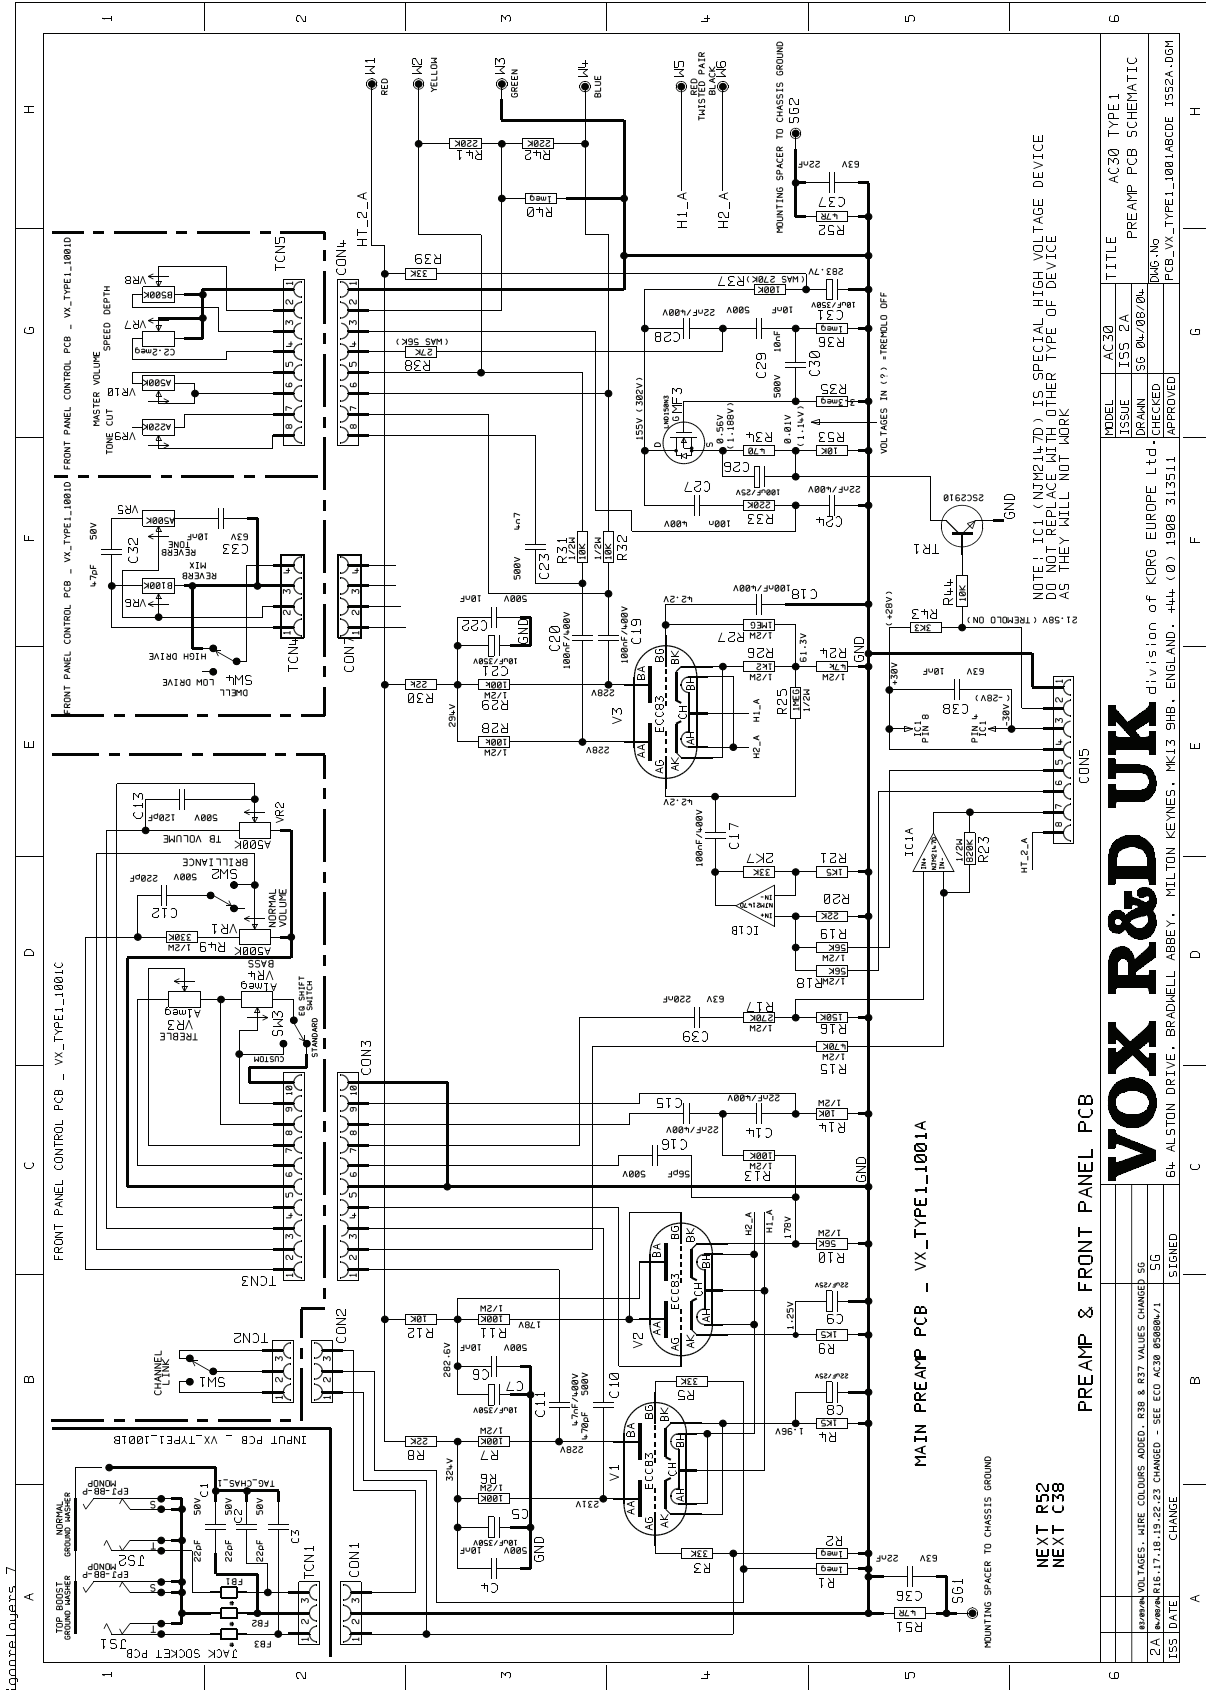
VOX R&D UK
a division of KORG EUROPE Ltd.
64 ALSTON DRIVE. BRADWELL ABBEY. MILTON KEYNES. MK13 9HB. ENGLAND. +44 (0) 1908 313511

PREAMP & FRONT PANEL PCB

MAIN PREAMP PCB _ VX_TYPE1_1001A

FRONT PANEL CONTROL PCB _ VX_TYPE1_1001C

FRONT PANEL CONTROL PCB _ VX_TYPE1_1001D

INPUT PCB _ VX_TYPE1_1001B

JACK SOCKET PCB

TITLE AC30 TYPE1 PREAMP PCB SCHEMATIC

| MODEL | AC30 |
|---|---|
| ISSUE | ISS 2A |
| DRAWN | SG 04/08/04 |
| CHECKED | |
| APPROVED | |

DWG.No PCB_VX_TYPE1_1001ABCDE IS52A.DGM

| ISS | DATE | CHANGE | SIGNED |
|---|---|---|---|
| 2A | 04/08/04 | R16.17.18.19.22.23 CHANGED - SEE ECO AC30 05000W/1 | SG |
| | 03/09/04 | VOLTAGES. WIRE COLOURS ADDED. R38 & R37 VALUES CHANGED | SG |

NOTE: IC1 (NJM2147D) IS SPECIAL HIGH VOLTAGE DEVICE DO NOT REPLACE WITH OTHER TYPE OF DEVICE AS THEY WILL NOT WORK

VOLTAGES IN (?) =TREMOLO OFF

NEXT R52
NEXT C38

MOUNTING SPACER TO CHASSIS GROUND
MOUNTING SPACER TO CHASSIS GROUND

W1 RED
W2 YELLOW
W3 GREEN
W4 BLUE
W5 RED TWISTED PAIR
W6 BLACK

SG1 SG2

HT_2_A
H1_A H2_A

R41 220K
R42 220K
R40 1meg
R39 33K
R37 100K (WAS 270K)
R38 27K (WAS 56K)
C37 22uF 63V
R52 4R7
C28 22nF/400V 500V
C31 10uF/350V
R36 1meg
C29 10nF 500V
C30
R35 1meg
R53 10K
R34 470
C26 100uF/25V
C27 100n 400V
R33 220K
C24 22nF/400V
MF3 LND150N3
155V (302V)
0.56V (1.188V)
0.01V (1.14V)
283.7V
TR1 2SC2910
R44 10K
R43 3K3
21.58V (TREMOLO ON)
(+28V)
GND

C23 4n7 500V
R31 1/2W
R32 1/2W 10K
C22 10nF 500V
C21 10uF/350V
C20 100nF/400V
C19 100nF/400V
C18 100nF/400V
R29 100K 1/2W
R28 100K 1/2W
R30 22K
294V
228V
42.2V
R27 1MEG 1/2W
R26 1K2 1/2W
R25 1MEG 1/2W
R24 4K7 1/2W
61.3V
V3 ECC83
BA BG BK BH CH AH AA AG AK
C38 10uF 63V
+30V
(-28V)
-30V
IC1 PIN 8
PIN 4 IC1
CON5
IC1A NJM2147D
R23 820K 1/2W
C17 100nF/400V
R22 2K7 33K
R21 1K5
IC1B
R20 22K
R19 56K
R18 56K 1/2W
C39 220nF 63V
R17 270K 1/2W
R16 150K
R15 470K
C15 22nF/400V
C14 22nF/400V
R14 10K 1/2W
C16 56pF 500V
R13 100K 1/2W
R10 56K 1/2W
178V
V2 ECC83
C9 22uF/25V
R9 1K5
1.25V
R12 10K
R11 100K 1/2W
178V
C6 10nF 500V
282.6V
C7 10uF/350V
C11 4.7nF/400V
C10 470pF 500V
R5 33K
C8 22uF/25V
R4 1K5
1.96V
R8 22K
R7 100K 1/2W
228V
324V
V1 ECC83
R6 100K 1/2W
C5 10uF/350V
C4 10nF 500V
GND
231V
R2 1meg
R3 33K
R1 1meg
C36 22uF 63V
R51 4R7

VR8 B500K
VR7 C2.2meg
SPEED DEPTH
VR10 A500K
MASTER VOLUME
VR9 A220K
TONE CUT
TCN5
CON4
VR5 A500K
TONE REVERB
C33 10nF 63V
C32 47pF 50V
VR6 B100K
REVERB MIX
TCN4
CON?
SW4 HIGH DRIVE LOW DRIVE DWELL
C13 120pF 500V
VR2 A500K TB VOLUME
SW2 BRILLIANCE 220pF 500V
C12
VR1 A500K NORMAL VOLUME
R49 330K 1/2W
VR4 A1meg BASS
VR3 A1meg TREBLE
SW3 EQ SHIFT SWITCH STANDARD CUSTOM
CON3
TCN3
TCN2
SW1 CHANNEL LINK
CON2
TCN1
CON1
C1 50V TAG_CHAS_1
C2 50V
C3 50V
22pF 22pF 22pF
FB1 FB2 FB3
JS1 JS2
EP7-88-P
NORMAL GROUND WASHER MONOP
TOP BOOST GROUND WASHER MONOP
T S

1 2 3 4 5 6
A B C D E F G H
ignorelayers_7